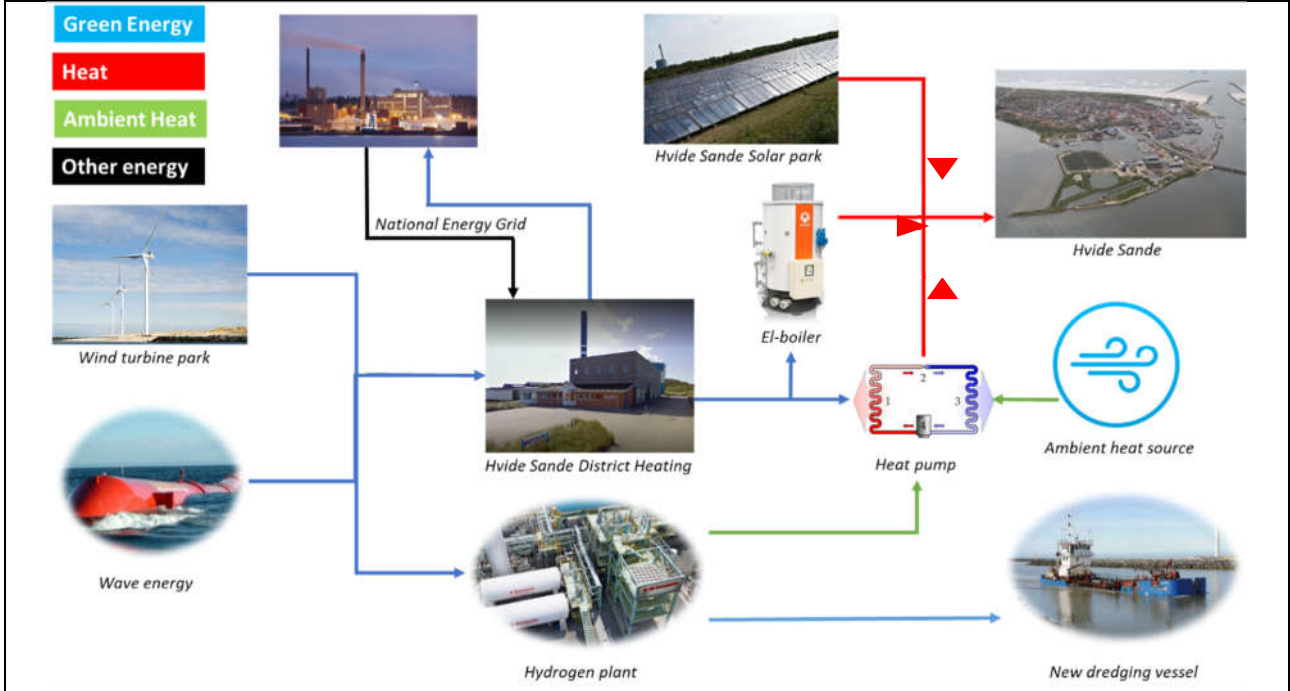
Green Energy
Heat
Ambient Heat
Other energy

National Energy Grid

Hvide Sande Solar park

Hvide Sande

Wind turbine park

El-boiler

Hvide Sande District Heating

2
1
3
4

Heat pump

Ambient heat source

Wave energy

Hydrogen plant

New dredging vessel